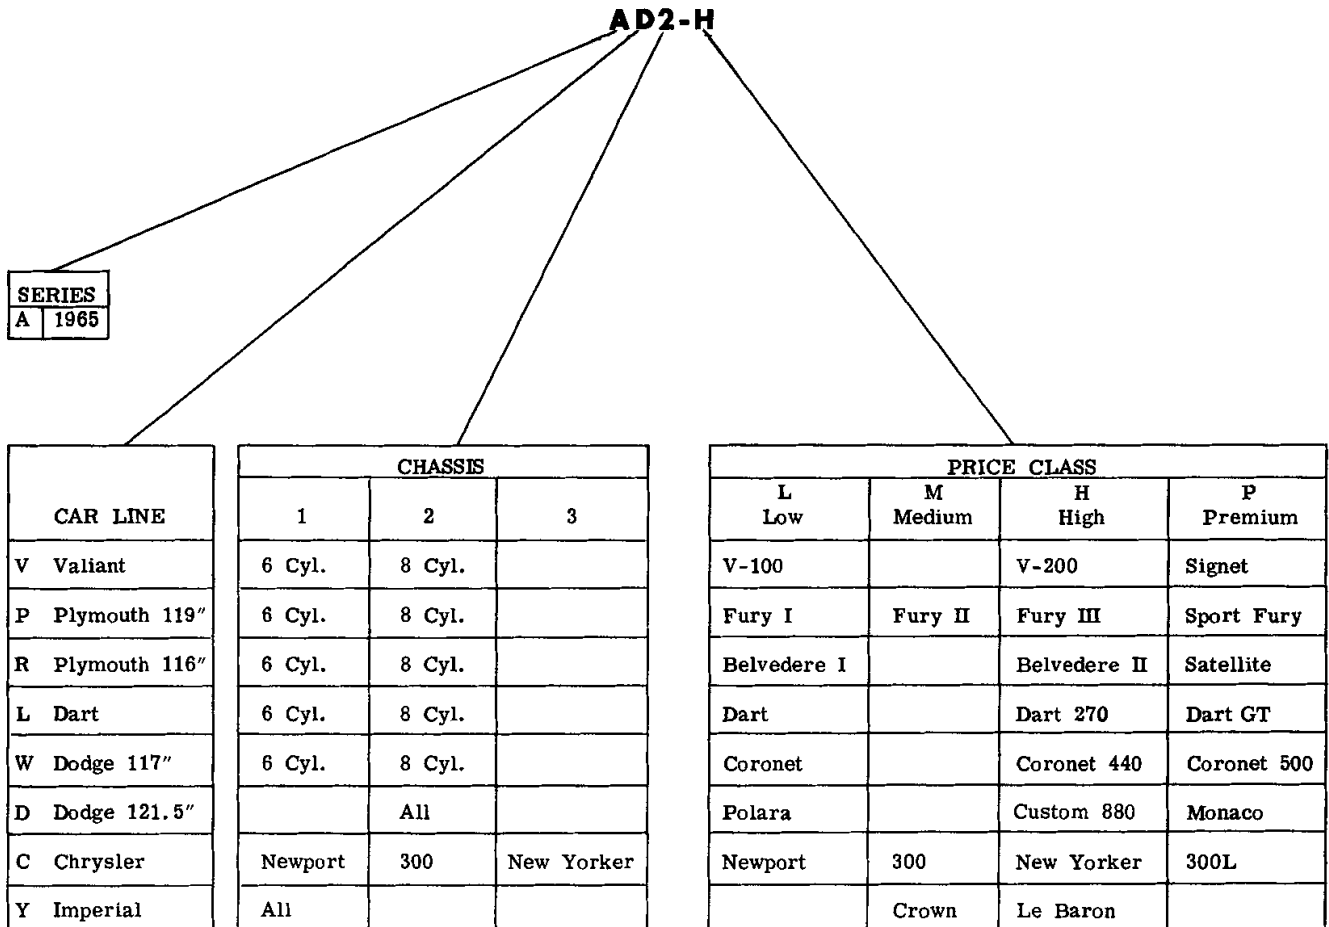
AD2-H

| SERIES | |
|---|---|
| A | 1965 |

| | CAR LINE |
|---|---|
| V | Valiant |
| P | Plymouth 119″ |
| R | Plymouth 116″ |
| L | Dart |
| W | Dodge 117″ |
| D | Dodge 121.5″ |
| C | Chrysler |
| Y | Imperial |

| CHASSIS | | |
|---|---|---|
| 1 | 2 | 3 |
| 6 Cyl. | 8 Cyl. | |
| 6 Cyl. | 8 Cyl. | |
| 6 Cyl. | 8 Cyl. | |
| 6 Cyl. | 8 Cyl. | |
| 6 Cyl. | 8 Cyl. | |
| | All | |
| Newport | 300 | New Yorker |
| All | | |

| PRICE CLASS | | | |
|---|---|---|---|
| L Low | M Medium | H High | P Premium |
| V-100 | | V-200 | Signet |
| Fury I | Fury II | Fury III | Sport Fury |
| Belvedere I | | Belvedere II | Satellite |
| Dart | | Dart 270 | Dart GT |
| Coronet | | Coronet 440 | Coronet 500 |
| Polara | | Custom 880 | Monaco |
| Newport | 300 | New Yorker | 300L |
| | Crown | Le Baron | |